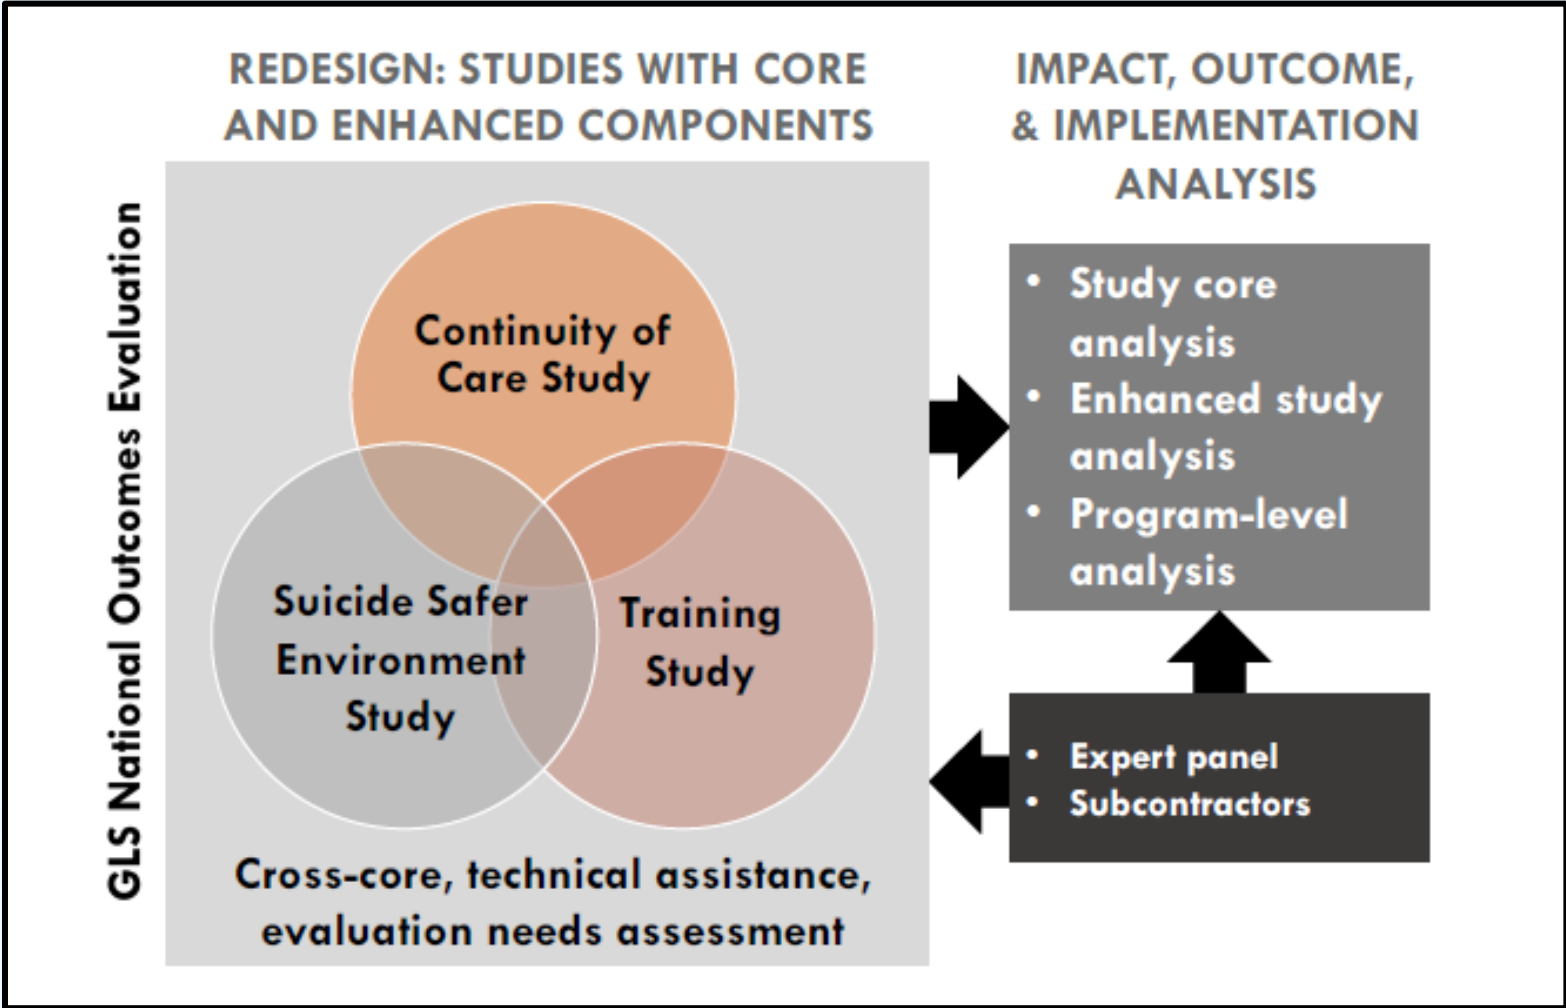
GLS National Outcomes Evaluation

REDESIGN: STUDIES WITH CORE AND ENHANCED COMPONENTS

Continuity of Care Study

Suicide Safer Environment Study

Training Study

Cross-core, technical assistance, evaluation needs assessment

IMPACT, OUTCOME, & IMPLEMENTATION ANALYSIS

• Study core analysis
• Enhanced study analysis
• Program-level analysis

• Expert panel
• Subcontractors